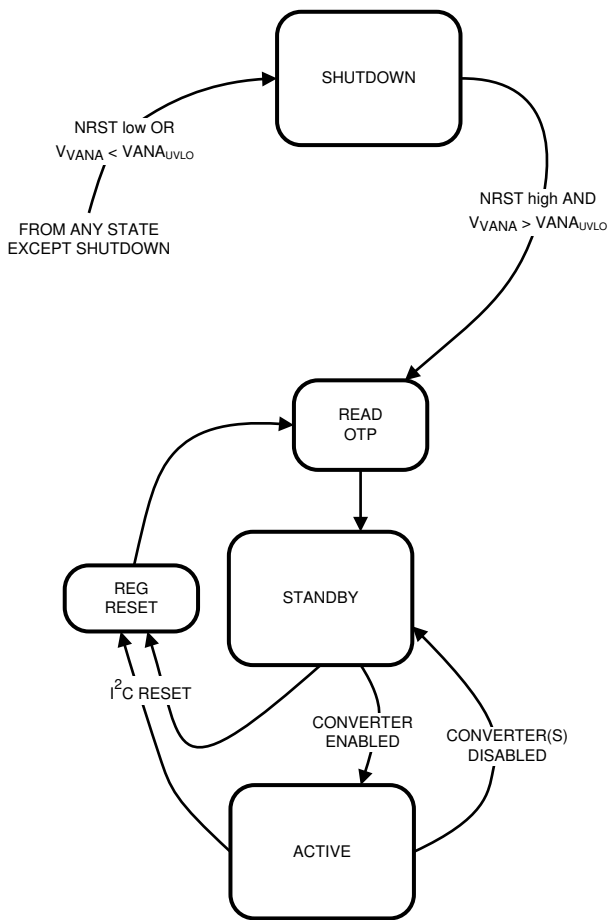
SHUTDOWN

NRST low OR
$V_{VANA}$ < $VANA_{UVLO}$

FROM ANY STATE
EXCEPT SHUTDOWN

NRST high AND
$V_{VANA}$ > $VANA_{UVLO}$

READ
OTP

REG
RESET

STANDBY

$I^2C$ RESET

CONVERTER
ENABLED

CONVERTER(S)
DISABLED

ACTIVE